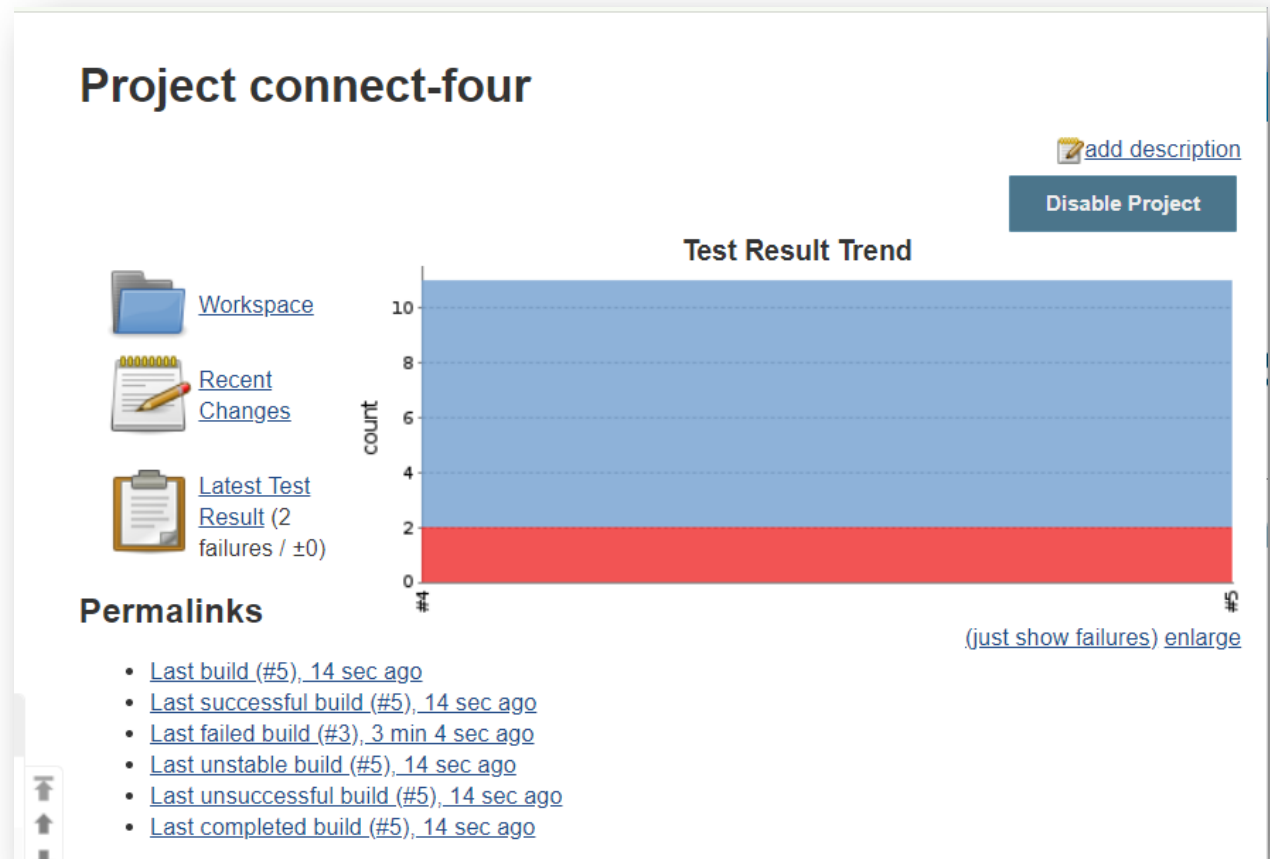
# Project connect-four

add description

Disable Project

Workspace

Recent Changes

Latest Test Result (2 failures / ±0)

Test Result Trend

count

10
8
6
4
2
0

#4
#5

(just show failures) enlarge

## Permalinks

- Last build (#5), 14 sec ago
- Last successful build (#5), 14 sec ago
- Last failed build (#3), 3 min 4 sec ago
- Last unstable build (#5), 14 sec ago
- Last unsuccessful build (#5), 14 sec ago
- Last completed build (#5), 14 sec ago